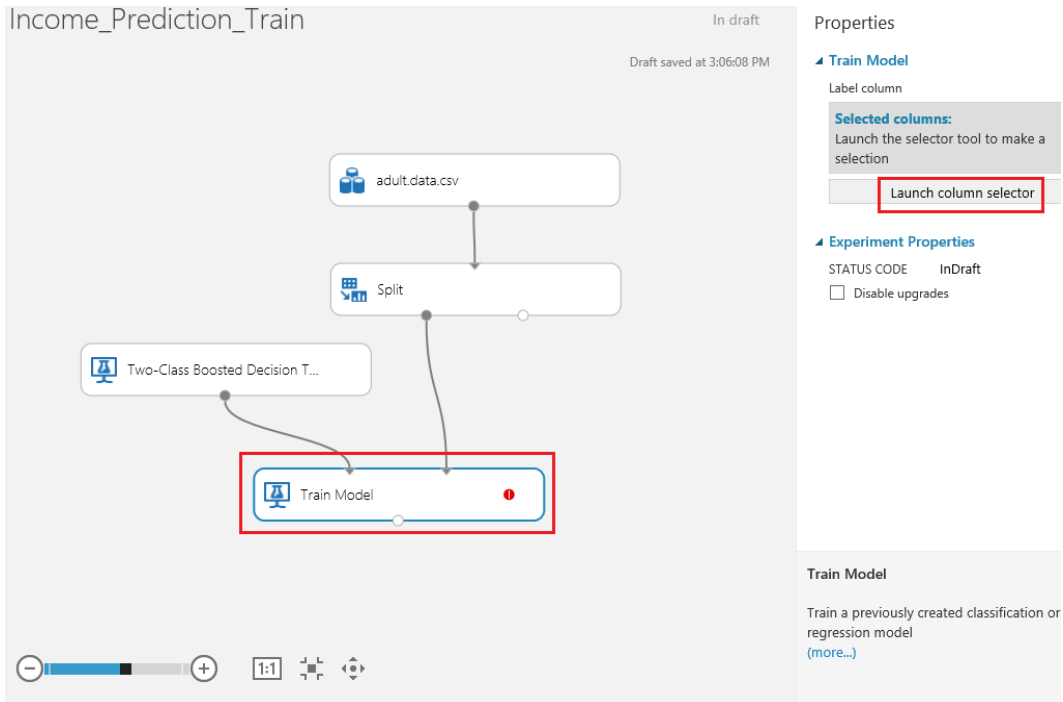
Income_Prediction_Train

In draft

Draft saved at 3:06:08 PM

adult.data.csv

Split

Two-Class Boosted Decision T...

Train Model

1:1

Properties

Train Model

Label column

Selected columns:
Launch the selector tool to make a selection

Launch column selector

Experiment Properties

STATUS CODE InDraft

Disable upgrades

Train Model

Train a previously created classification or regression model
(more...)